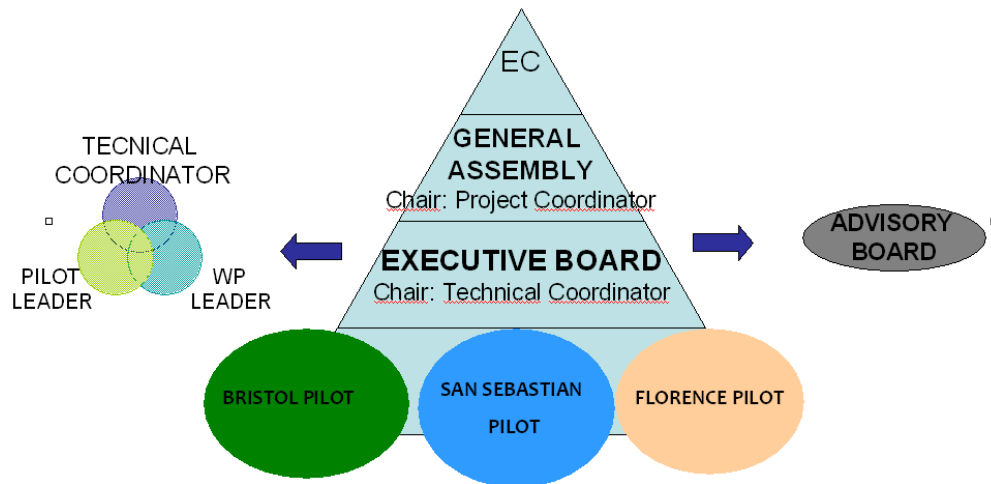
EC

GENERAL ASSEMBLY
Chair: Project Coordinator

EXECUTIVE BOARD
Chair: Technical Coordinator

TECNICAL COORDINATOR

PILOT LEADER

WP LEADER

ADVISORY BOARD

BRISTOL PILOT

SAN SEBASTIAN PILOT

FLORENCE PILOT